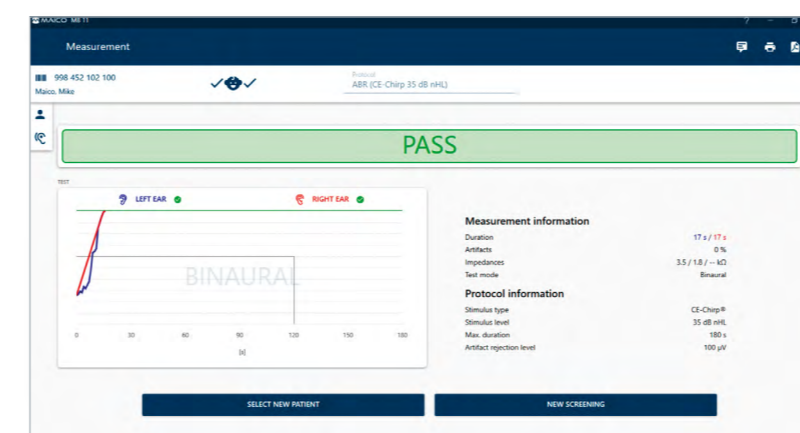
MAICO MB 11

Measurement

998 452 102 100
Maico, Mike

Protocol
ABR (CE-Chirp 35 dB nHL)

PASS

TEST

LEFT EAR

RIGHT EAR

BINAURAL

0 30 60 90 120 150 180

[s]

Measurement information

| | |
|---|---|
| Duration | 17 s / 17 s |
| Artifacts | 0 % |
| Impedances | 3.5 / 1.8 / -- kΩ |
| Test mode | Binaural |

Protocol information

| | |
|---|---|
| Stimulus type | CE-Chirp® |
| Stimulus level | 35 dB nHL |
| Max. duration | 180 s |
| Artifact rejection level | 100 µV |

SELECT NEW PATIENT

NEW SCREENING